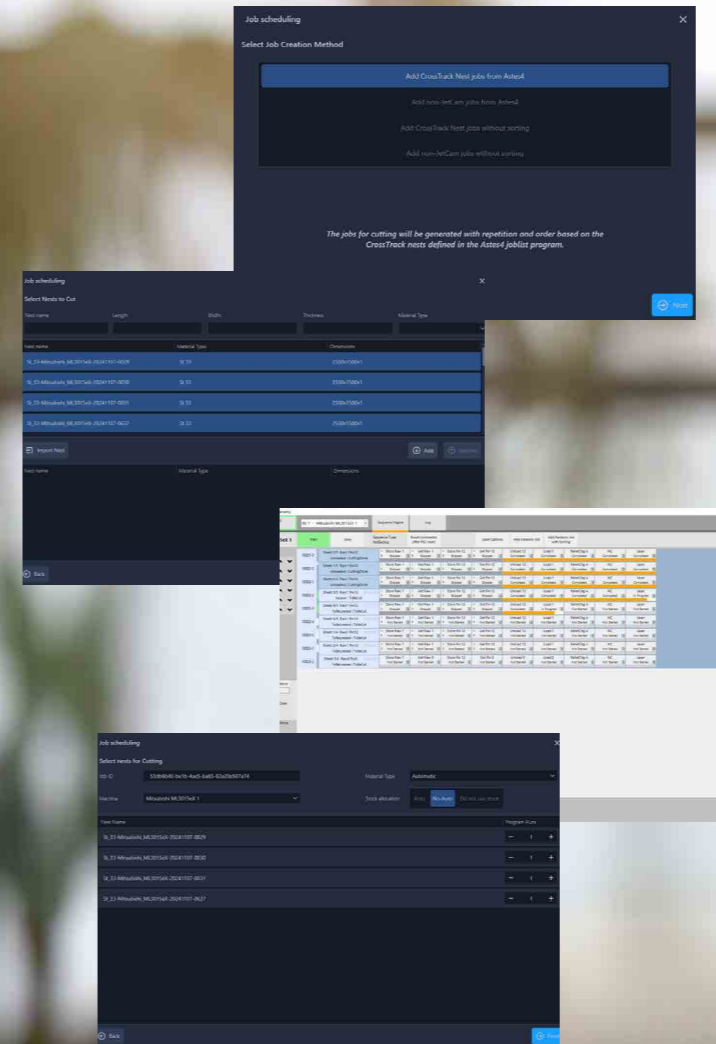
Job scheduling

Select Job Creation Method

Add CrossTrack Nest jobs from Astes4

Add non-JetCam jobs from Astes4

Add CrossTrack Nest jobs without sorting

Add non-JetCam jobs without sorting

The jobs for cutting will be generated with repetition and order based on the CrossTrack nests defined in the Astes4 joblist program.

Next

Job scheduling

Select Nests to Cut

| Nest name | Length | Width | Thickness | Material Type |
|---|---|---|---|---|

| Nest name | Material Type | Dimensions |
|---|---|---|
| St_37-Mitsubishi_ML3015eX-20241107-0029 | St 37 | 2500x1500x1 |
| St_37-Mitsubishi_ML3015eX-20241107-0030 | St 37 | 2500x1500x1 |
| St_37-Mitsubishi_ML3015eX-20241107-0031 | St 37 | 2500x1500x1 |
| St_37-Mitsubishi_ML3015eX-20241107-0027 | St 37 | 2500x1500x1 |

Import Nest

Add

Remove

| Nest name | Material Type | Dimensions |
|---|---|---|

Back

Mitsubishi ML3015eX 1

Sequence Engine

Set 1

Start

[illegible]

Job scheduling

Select nests for Cutting

Job ID 55db9b46-be1b-4ad5-ba65-92a09a507a74

Material Type Automatic

Machine Mitsubishi ML3015eX 1

Stock allocation First Min.Avail. Do not use stock

| Nest Name | Program #Loo |
|---|---|
| St_37-Mitsubishi_ML3015eX-20241107-0029 | − 1 + |
| St_37-Mitsubishi_ML3015eX-20241107-0030 | − 1 + |
| St_37-Mitsubishi_ML3015eX-20241107-0031 | − 1 + |
| St_37-Mitsubishi_ML3015eX-20241107-0027 | − 1 + |

Back

Next